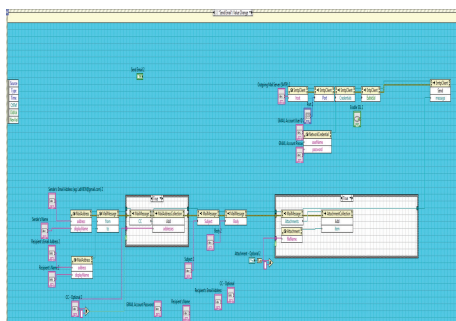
"Send Email": Value Change

Send Email

Outgoing Mail Server (SMTP)

SmtpClient
Host

SmtpClient
Port

SmtpClient
Credentials

SmtpClient
EnableSsl

SmtpClient
Send
message

Enable SSL

GMAIL Account User ID

NetworkCredential
userName
password

GMAIL Account Passw

Sender's Email Address (eg. Lab1810@gmail.com)

Sender's Name

MailAddress
address
displayName

MailMessage
From
To

Recipient Email Address 1

Recipient 1 Name

MailAddress
address
displayName

MailMessage
CC

MailAddressCollection
Add
addresses

MailMessage
Subject

MailMessage
Body

Body

Subject

MailMessage
Attachments

Attachment
fileName

AttachmentCollection
Add
item

Attachment - Optional

CC - Optional

GMAIL Account Password

Recipient Email Address

Recipient 2 Name

Loop